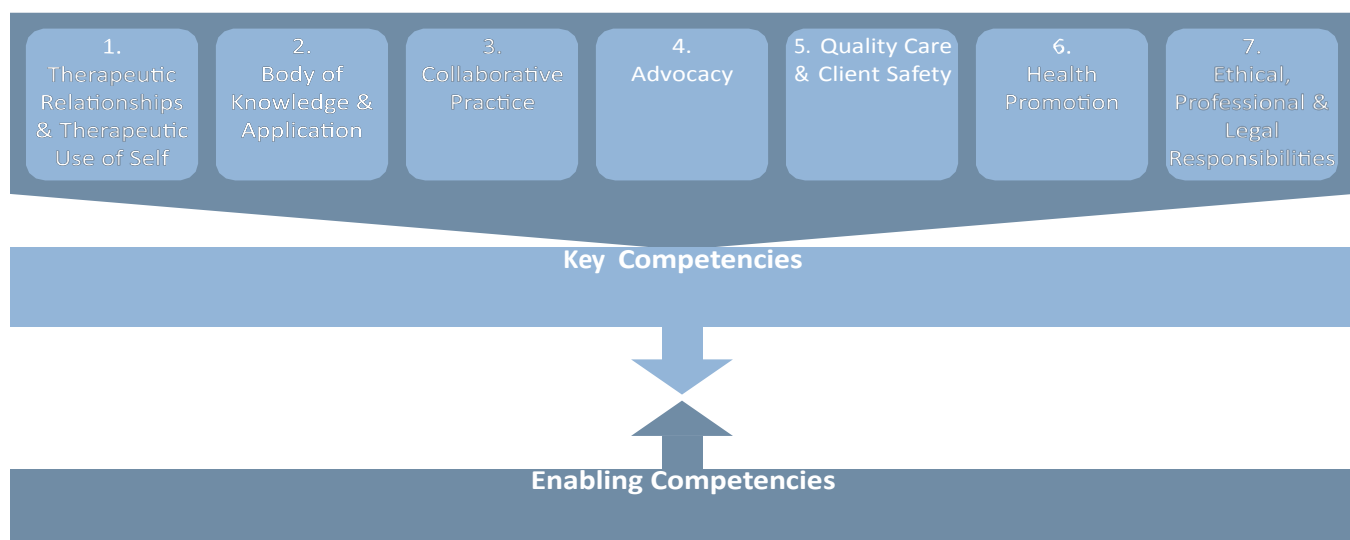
1. Therapeutic Relationships & Therapeutic Use of Self

2. Body of Knowledge & Application

3. Collaborative Practice

4. Advocacy

5. Quality Care & Client Safety

6. Health Promotion

7. Ethical, Professional & Legal Responsibilities

Key Competencies

Enabling Competencies